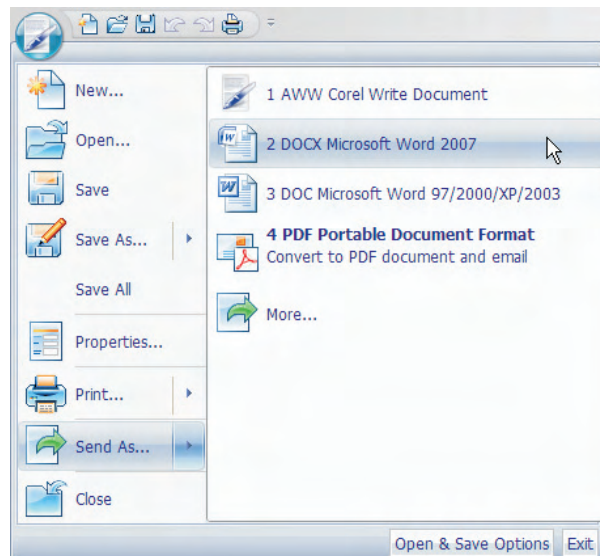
New...
Open...
Save
Save As...
Save All
Properties...
Print...
Send As...
Close

1 AWW Corel Write Document
2 DOCX Microsoft Word 2007
3 DOC Microsoft Word 97/2000/XP/2003
4 PDF Portable Document Format
Convert to PDF document and email
More...

Open & Save Options
Exit